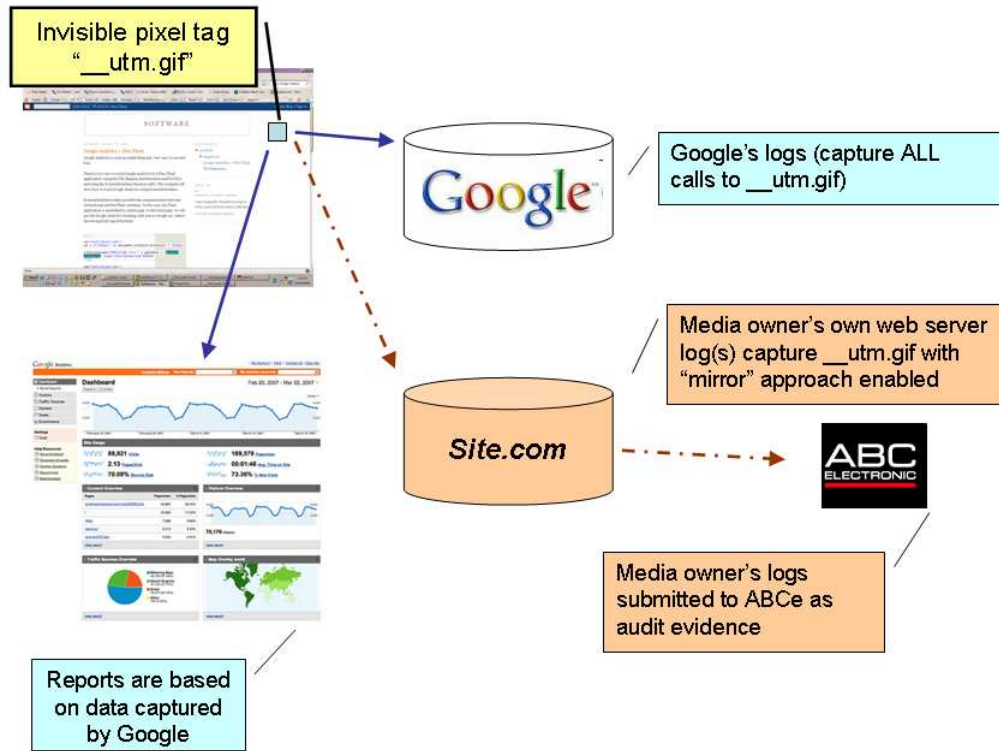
Invisible pixel tag "__utm.gif"

Google

Google's logs (capture ALL calls to __utm.gif)

Media owner's own web server log(s) capture __utm.gif with "mirror" approach enabled

Site.com

ABC ELECTRONIC

Media owner's logs submitted to ABCe as audit evidence

Reports are based on data captured by Google

SOFTWARE

Dashboard

Feb 20, 2007 - Mar 22, 2007

68,821

2.13

70.08%

189,579

00:01:46

73.36%

70,176